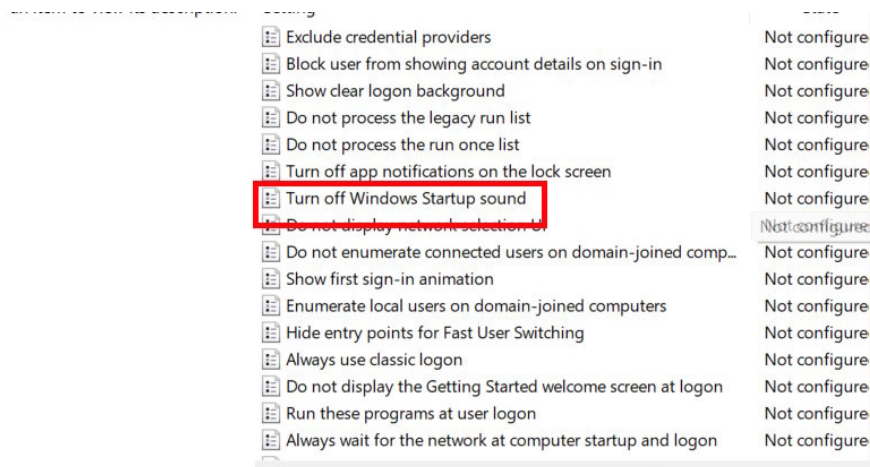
an item to view its description. Setting State

| Setting | State |
|---|---|
| Exclude credential providers | Not configure |
| Block user from showing account details on sign-in | Not configure |
| Show clear logon background | Not configure |
| Do not process the legacy run list | Not configure |
| Do not process the run once list | Not configure |
| Turn off app notifications on the lock screen | Not configure |
| Turn off Windows Startup sound | Not configure |
| Do not display network selection UI | Not configure |
| Do not enumerate connected users on domain-joined comp... | Not configure |
| Show first sign-in animation | Not configure |
| Enumerate local users on domain-joined computers | Not configure |
| Hide entry points for Fast User Switching | Not configure |
| Always use classic logon | Not configure |
| Do not display the Getting Started welcome screen at logon | Not configure |
| Run these programs at user logon | Not configure |
| Always wait for the network at computer startup and logon | Not configure |